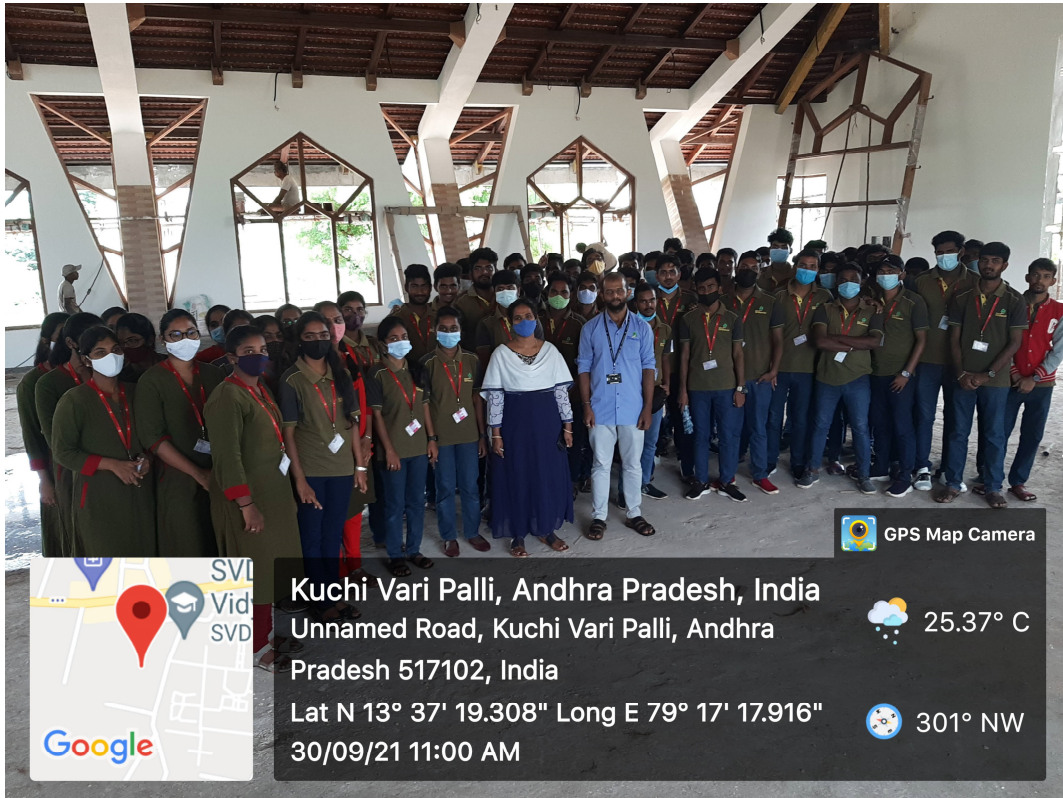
GPS Map Camera

SVD
Vid
SVD

Google

Kuchi Vari Palli, Andhra Pradesh, India
Unnamed Road, Kuchi Vari Palli, Andhra Pradesh 517102, India
Lat N 13° 37' 19.308" Long E 79° 17' 17.916"
30/09/21 11:00 AM

25.37° C

301° NW